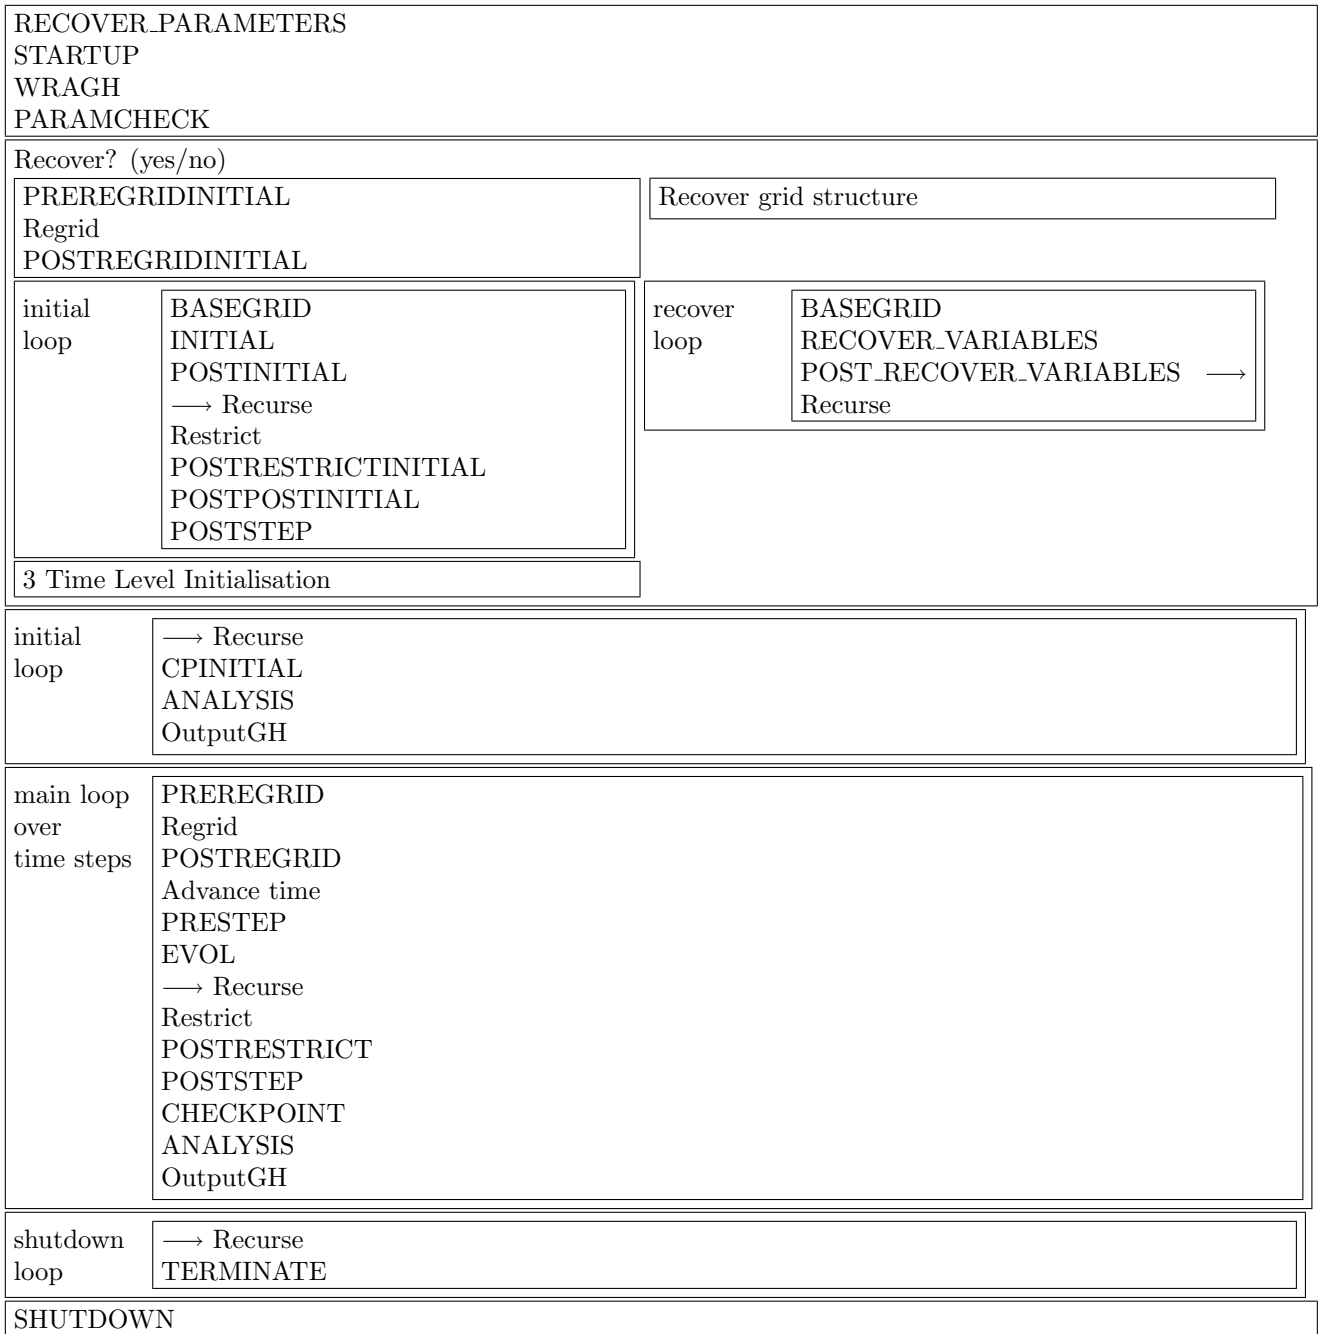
RECOVER_PARAMETERS
STARTUP
WRAGH
PARAMCHECK

Recover? (yes/no)

PREREGRIDINITIAL
Regrid
POSTREGRIDINITIAL

initial loop

BASEGRID
INITIAL
POSTINITIAL
$\longrightarrow$ Recurse
Restrict
POSTRESTRICTINITIAL
POSTPOSTINITIAL
POSTSTEP

3 Time Level Initialisation

Recover grid structure

recover loop

BASEGRID
RECOVER_VARIABLES
POST_RECOVER_VARIABLES $\longrightarrow$
Recurse

initial loop

$\longrightarrow$ Recurse
CPINITIAL
ANALYSIS
OutputGH

main loop over time steps

PREREGRID
Regrid
POSTREGRID
Advance time
PRESTEP
EVOL
$\longrightarrow$ Recurse
Restrict
POSTRESTRICT
POSTSTEP
CHECKPOINT
ANALYSIS
OutputGH

shutdown loop

$\longrightarrow$ Recurse
TERMINATE

SHUTDOWN